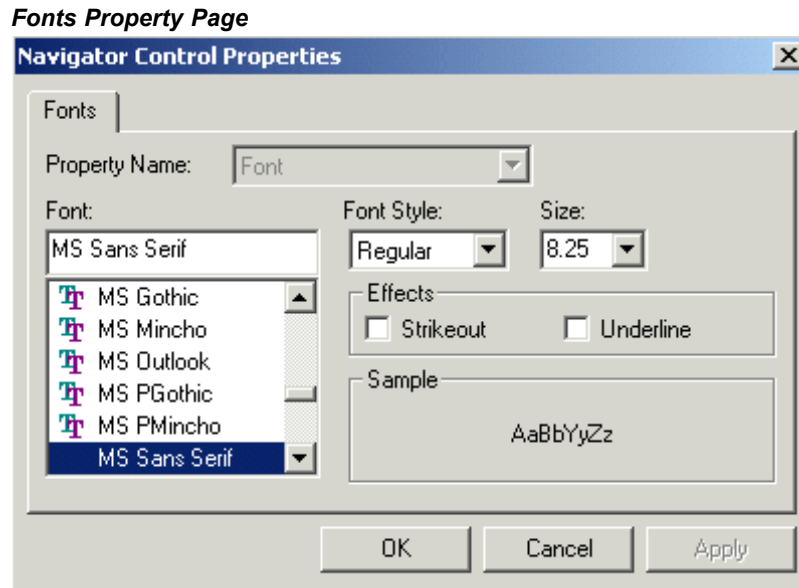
Fonts Property Page

Navigator Control Properties

×

Fonts

Property Name: Font

Font:

MS Sans Serif

MS Gothic
MS Mincho
MS Outlook
MS PGothic
MS PMincho
MS Sans Serif

Font Style:

Regular

Size:

8.25

Effects

Strikeout

Underline

Sample

AaBbYyZz

OK

Cancel

Apply